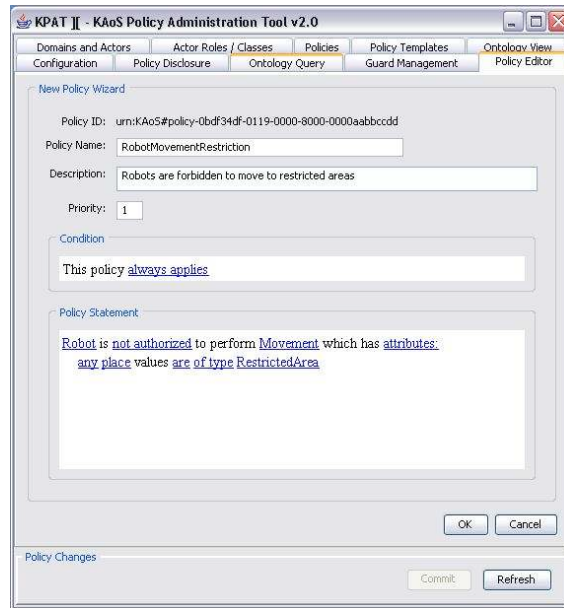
KPAT ][ - KAoS Policy Administration Tool v2.0

Domains and Actors | Actor Roles / Classes | Policies | Policy Templates | Ontology View
Configuration | Policy Disclosure | Ontology Query | Guard Management | Policy Editor

New Policy Wizard

Policy ID: urn:KAoS#policy-0bdf34df-0119-0000-8000-0000aabbccdd

Policy Name: RobotMovementRestriction

Description: Robots are forbidden to move to restricted areas

Priority: 1

Condition

This policy always applies

Policy Statement

Robot is not authorized to perform Movement which has attributes: any place values are of type RestrictedArea

OK | Cancel

Policy Changes

Commit | Refresh